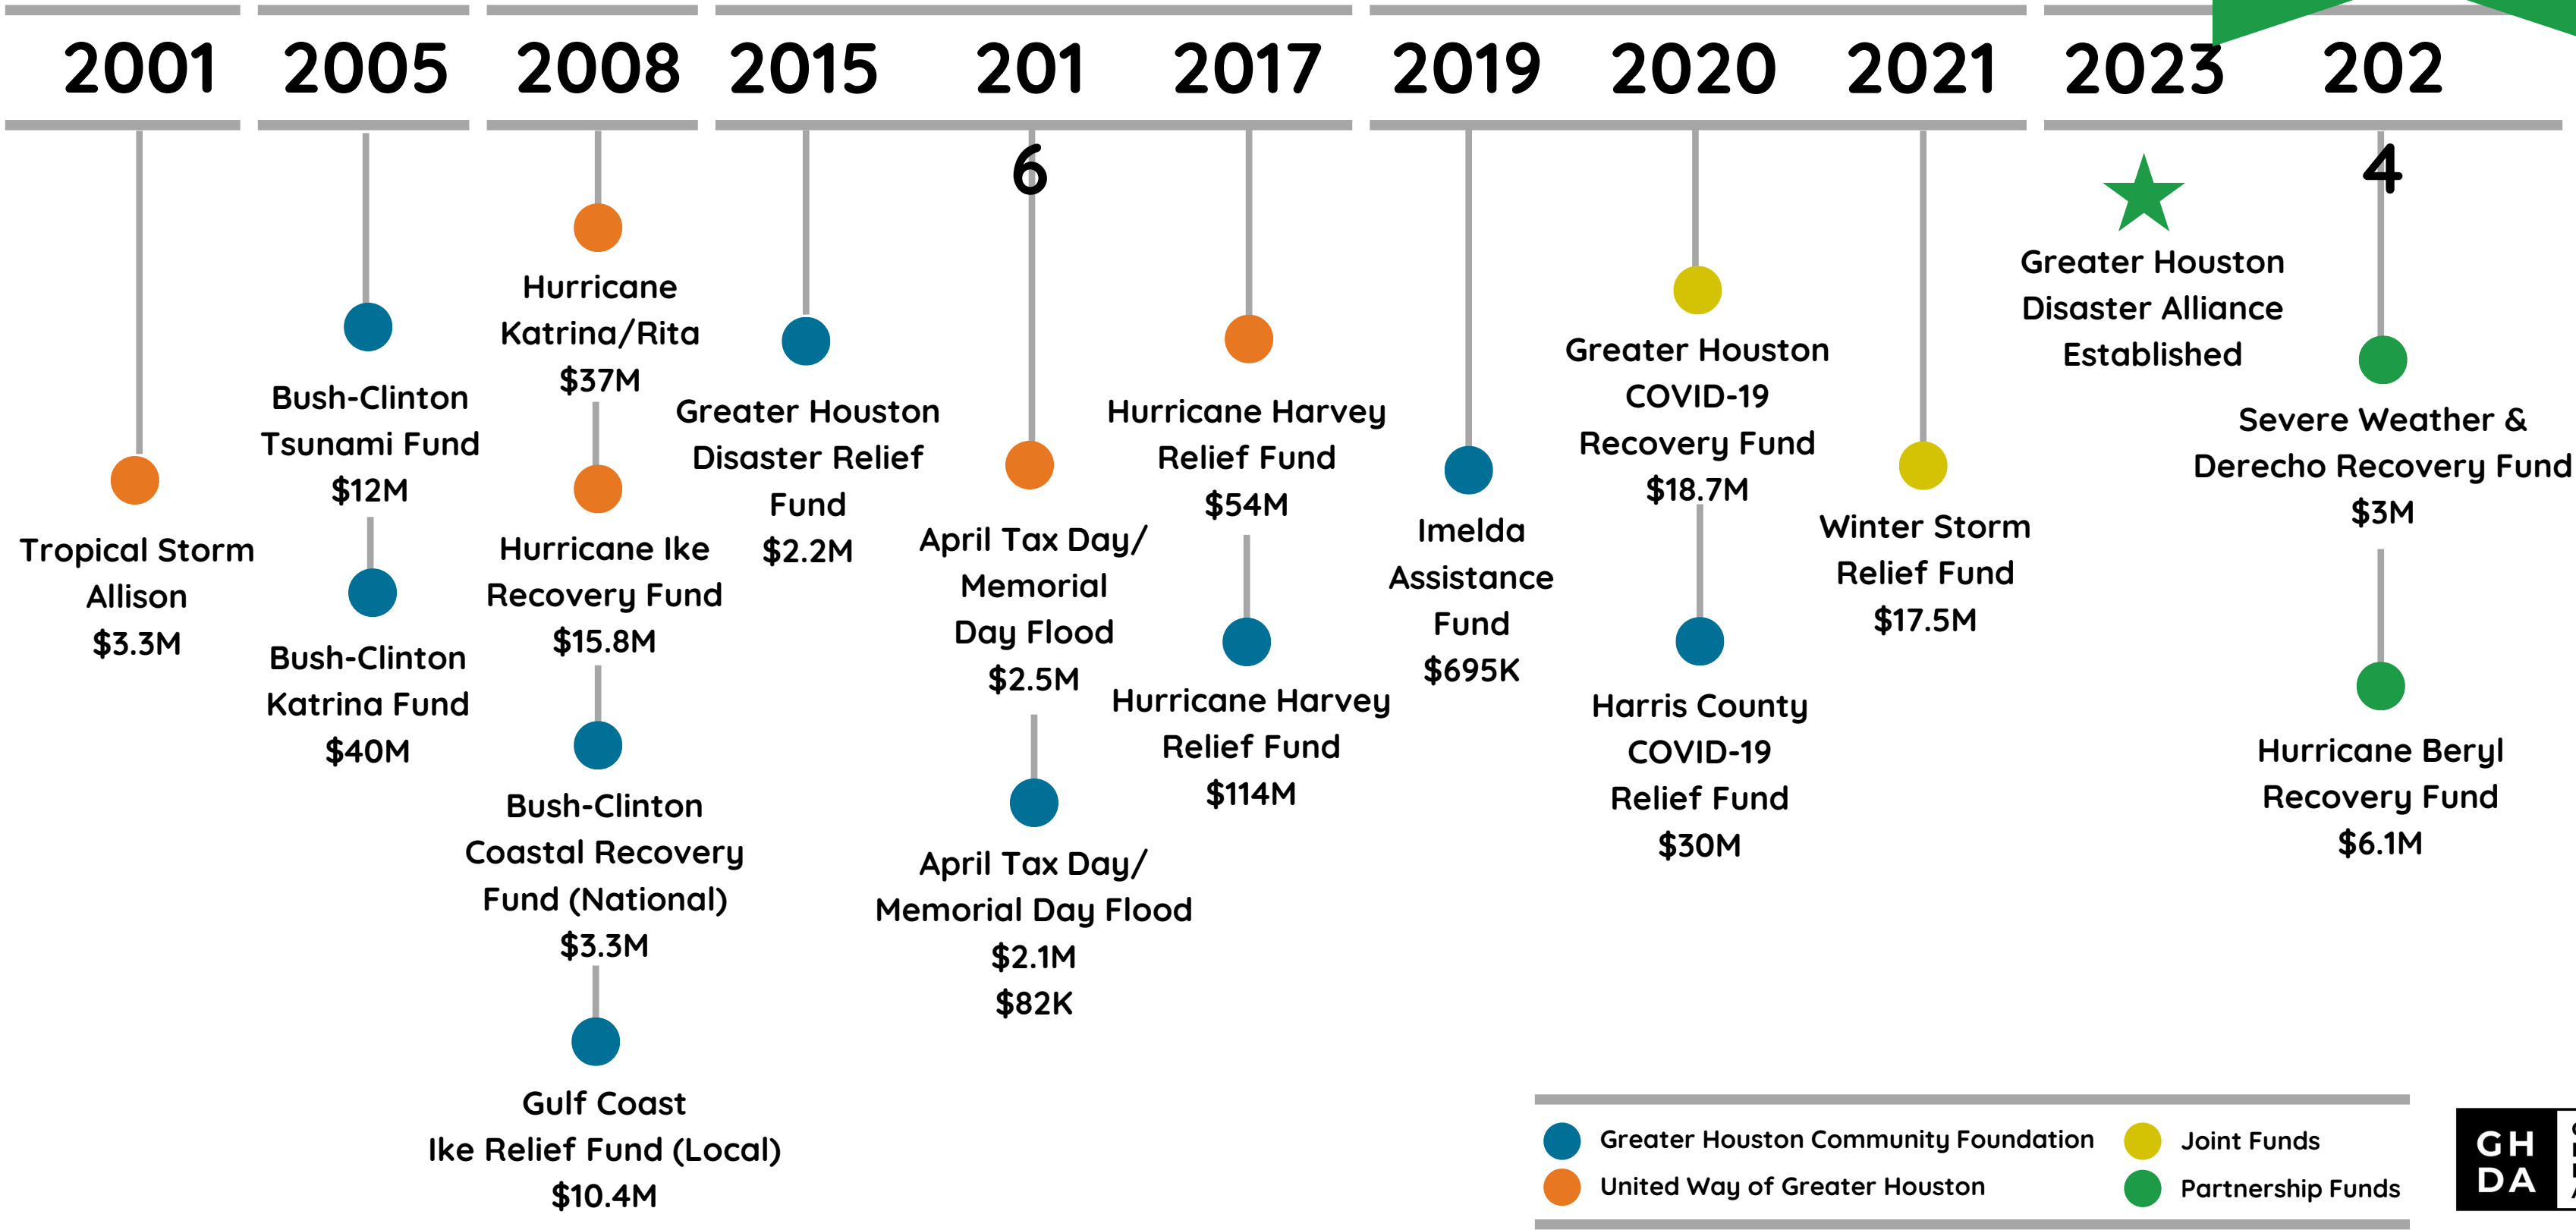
2001 2005 2008 2015 2016 2017 2019 2020 2021 2023 2024

Tropical Storm Allison $3.3M

Bush-Clinton Tsunami Fund $12M

Bush-Clinton Katrina Fund $40M

Hurricane Katrina/Rita $37M

Hurricane Ike Recovery Fund $15.8M

Bush-Clinton Coastal Recovery Fund (National) $3.3M

Gulf Coast Ike Relief Fund (Local) $10.4M

Greater Houston Disaster Relief Fund $2.2M

April Tax Day/ Memorial Day Flood $2.5M

April Tax Day/ Memorial Day Flood $2.1M $82K

Hurricane Harvey Relief Fund $54M

Hurricane Harvey Relief Fund $114M

Imelda Assistance Fund $695K

Greater Houston COVID-19 Recovery Fund $18.7M

Harris County COVID-19 Relief Fund $30M

Winter Storm Relief Fund $17.5M

Greater Houston Disaster Alliance Established

Severe Weather & Derecho Recovery Fund $3M

Hurricane Beryl Recovery Fund $6.1M

Greater Houston Community Foundation
United Way of Greater Houston
Joint Funds
Partnership Funds

GH DA